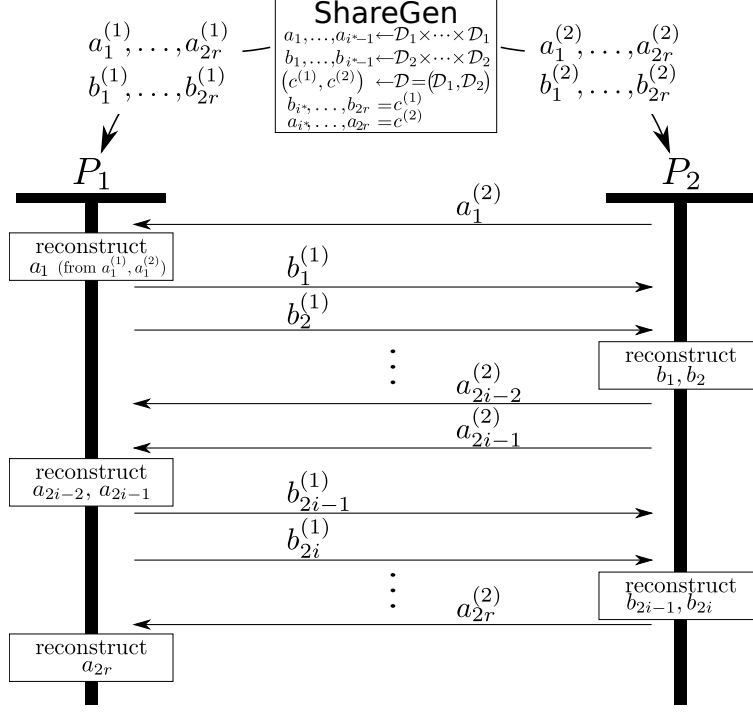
ShareGen

$a_1, \ldots, a_{i^*-1} \leftarrow \mathcal{D}_1 \times \cdots \times \mathcal{D}_1$
$b_1, \ldots, b_{i^*-1} \leftarrow \mathcal{D}_2 \times \cdots \times \mathcal{D}_2$
$(c^{(1)}, c^{(2)}) \leftarrow \mathcal{D} = (\mathcal{D}_1, \mathcal{D}_2)$
$b_{i^*}, \ldots, b_{2r} = c^{(1)}$
$a_{i^*}, \ldots, a_{2r} = c^{(2)}$

$a_1^{(1)}, \ldots, a_{2r}^{(1)}$
$b_1^{(1)}, \ldots, b_{2r}^{(1)}$

$a_1^{(2)}, \ldots, a_{2r}^{(2)}$
$b_1^{(2)}, \ldots, b_{2r}^{(2)}$

$P_1$

$P_2$

$a_1^{(2)}$

reconstruct $a_1$ (from $a_1^{(1)}, a_1^{(2)}$)

$b_1^{(1)}$

$b_2^{(1)}$

reconstruct $b_1, b_2$

$a_{2i-2}^{(2)}$

$a_{2i-1}^{(2)}$

reconstruct $a_{2i-2}$, $a_{2i-1}$

$b_{2i-1}^{(1)}$

$b_{2i}^{(1)}$

reconstruct $b_{2i-1}, b_{2i}$

$a_{2r}^{(2)}$

reconstruct $a_{2r}$